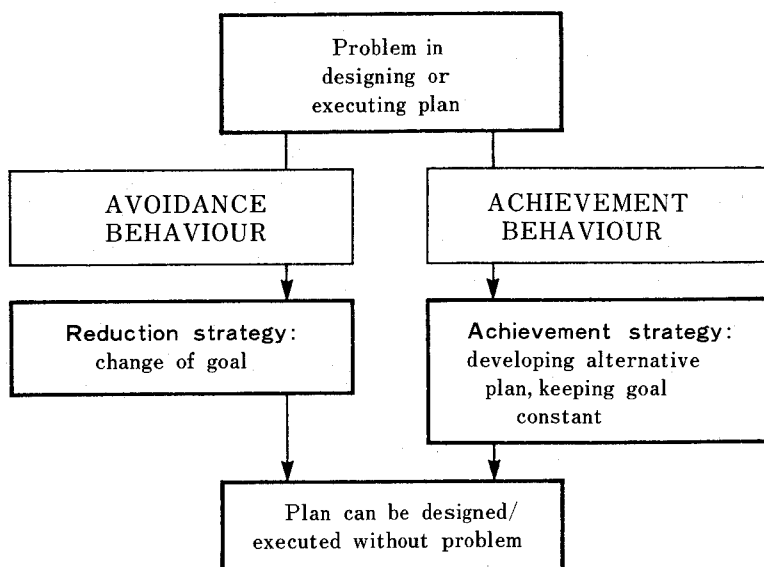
Problem in designing or executing plan

AVOIDANCE BEHAVIOUR

ACHIEVEMENT BEHAVIOUR

Reduction strategy: change of goal

Achievement strategy: developing alternative plan, keeping goal constant

Plan can be designed/ executed without problem